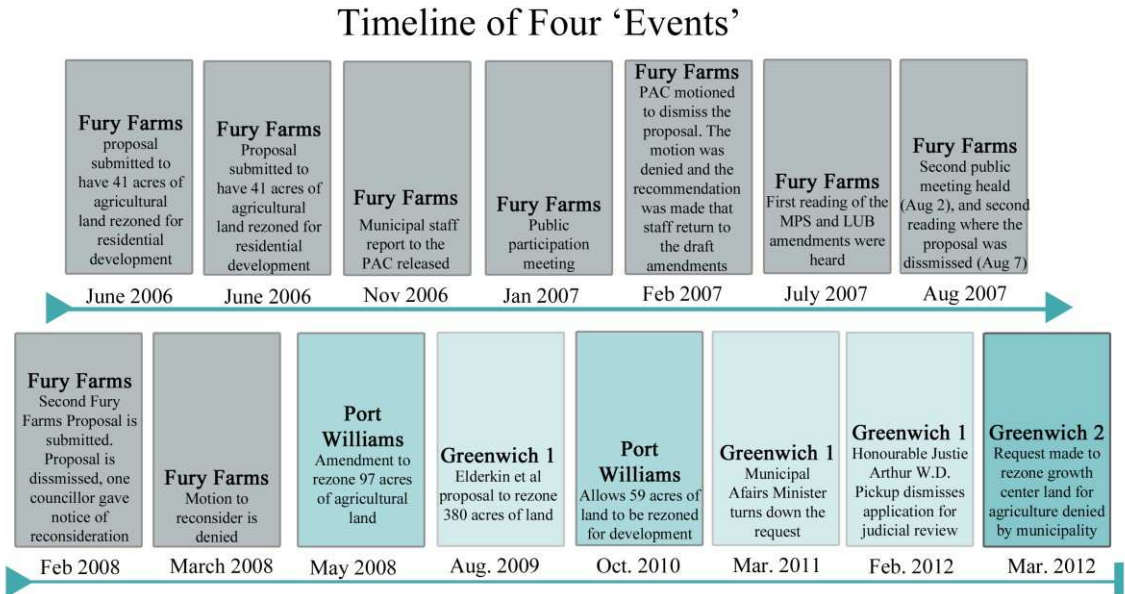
Timeline of Four 'Events'

Fury Farms
proposal submitted to have 41 acres of agricultural land rezoned for residential development

June 2006

Fury Farms
Proposal submitted to have 41 acres of agricultural land rezoned for residential development

June 2006

Fury Farms
Municipal staff report to the PAC released

Nov 2006

Fury Farms
Public participation meeting

Jan 2007

Fury Farms
PAC motioned to dismiss the proposal. The motion was denied and the recommendation was made that staff return to the draft amendments

Feb 2007

Fury Farms
First reading of the MPS and LUB amendments were heard

July 2007

Fury Farms
Second public meeting heald (Aug 2), and second reading where the proposal was dissmissed (Aug 7)

Aug 2007

Fury Farms
Second Fury Farms Proposal is submitted. Proposal is dismissed, one councillor gave notice of reconsideration

Feb 2008

Fury Farms
Motion to reconsider is denied

March 2008

Port Williams
Amendment to rezone 97 acres of agricultural land

May 2008

Greenwich 1
Elderkin et al proposal to rezone 380 acres of land

Aug. 2009

Port Williams
Allows 59 acres of land to be rezoned for development

Oct. 2010

Greenwich 1
Municipal Afairs Minister turns down the request

Mar. 2011

Greenwich 1
Honourable Justie Arthur W.D. Pickup dismisses application for judicial review

Feb. 2012

Greenwich 2
Request made to rezone growth center land for agriculture denied by municipality

Mar. 2012